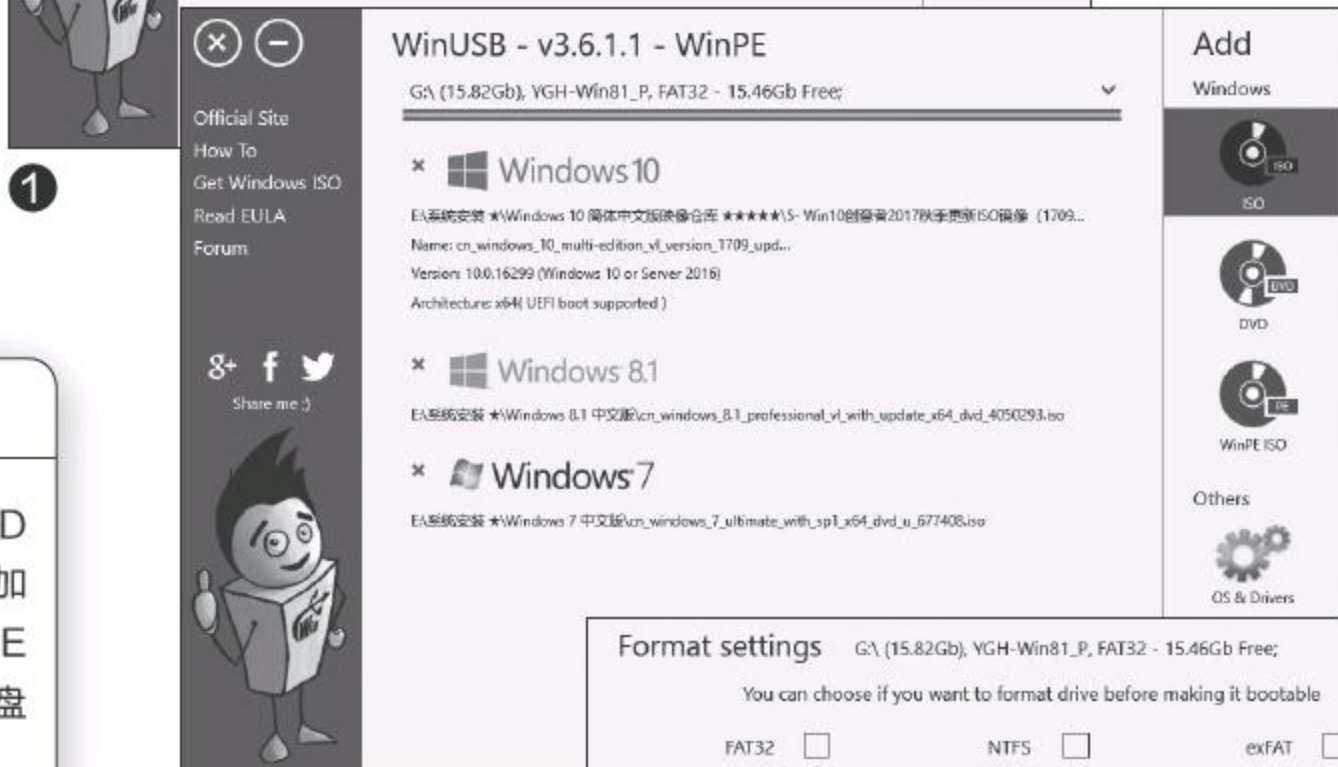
❶

D
加
E
盘

Official Site
How To
Get Windows ISO
Read EULA
Forum

Share me :)

WinUSB - v3.6.1.1 - WinPE

G:\ (15.82Gb), YGH-Win81_P, FAT32 - 15.46Gb Free;

× Windows 10
E:\系统安装 ★\Windows 10 简体中文版镜像合库 ★★★★★\5- Win10创意者2017秋季更新ISO镜像（1709...
Name: cn_windows_10_multi-edition_vl_version_1709_upd...
Version: 10.0.16299 (Windows 10 or Server 2016)
Architecture: x64( UEFI boot supported )

× Windows 8.1
E:\系统安装 ★\Windows 8.1 中文版\cn_windows_8.1_professional_vl_with_update_x64_dvd_4050293.iso

× Windows 7
E:\系统安装 ★\Windows 7 中文版\cn_windows_7_ultimate_with_sp1_x64_dvd_u_677408.iso

Add
Windows
ISO
ISO
DVD
DVD
PE
WinPE ISO
Others
OS & Drivers

Format settings G:\ (15.82Gb), YGH-Win81_P, FAT32 - 15.46Gb Free;
You can choose if you want to format drive before making it bootable
FAT32 NTFS exFAT